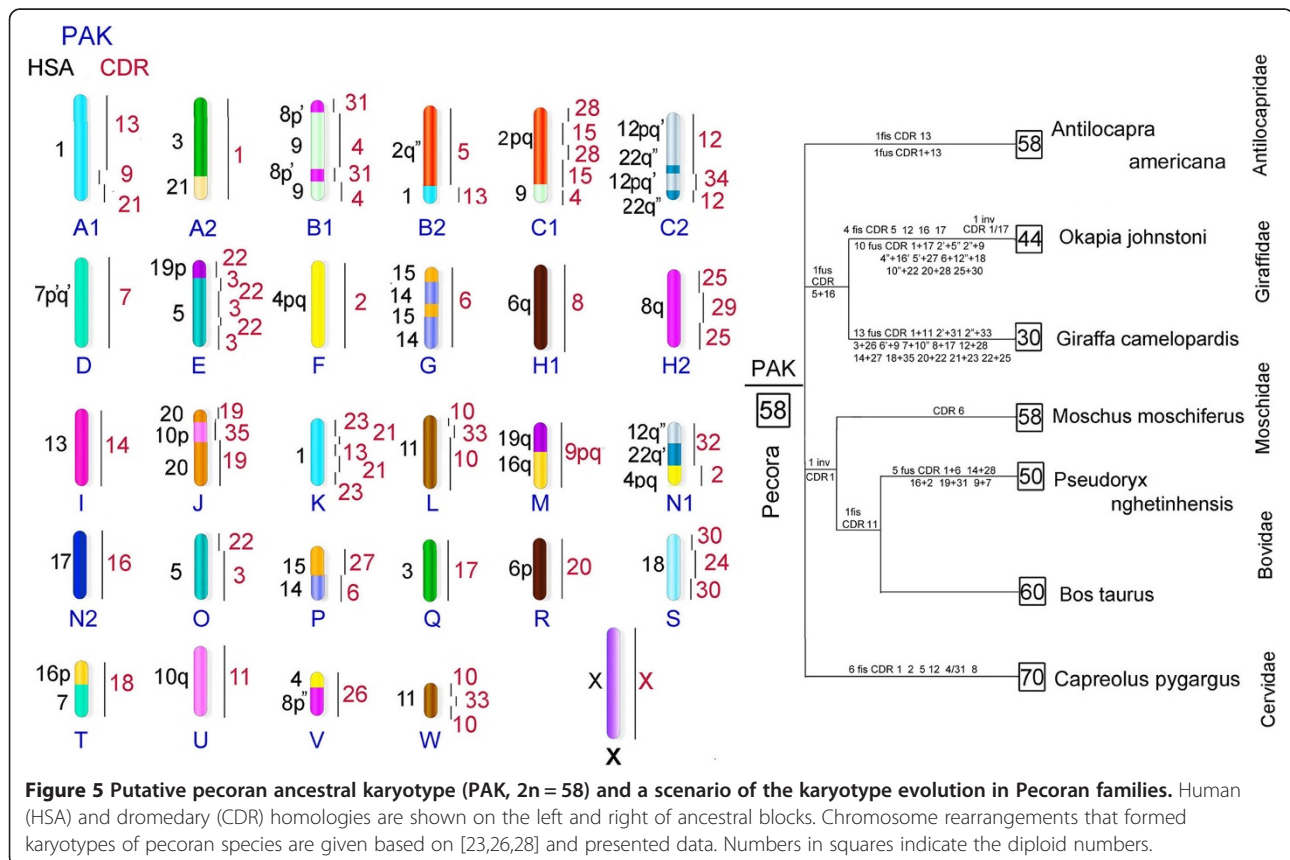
PAK
HSA CDR

1 13 9 21
A1

3 1 21
A2

8p' 31 9 4 8p' 31 9 4
B1

2q" 5 1 13
B2

2pq 28 15 28 15 9 4
C1

12pq' 12 22q" 12pq' 34 22q" 12
C2

7pq' 7
D

19p 22 3 22 5 3 22 3
E

4pq 2
F

15 14 6 15 14
G

6q 8
H1

8q 25 29 25
H2

13 14
I

20 19 10p 35 20 19
J

1 23 21 13 21 23
K

11 10 33 10
L

19q 9pq 16q
M

12q" 32 22q' 4pq 2
N1

17 16
N2

5 22 3
O

15 27 14 6
P

3 17
Q

6p 20
R

18 30 24 30
S

16p 18 7
T

10q 11
U

4 26 8p"
V

11 10 33 10
W

X X
X

PAK
58
Pecora

1fis CDR 13
1fus CDR1+13
58 Antilocapra americana
Antilocapridae

1fus CDR 5+16
4 fis CDR 5 12 16 17
1 inv CDR 1/17
10 fus CDR 1+17 2'+5" 2"+9 4"+16' 5'+27 6+12"+18 10"+22 20+28 25+30
44 Okapia johnstoni
13 fus CDR 1+11 2'+31 2"+33 3+26 6'+9 7+10" 8+17 12+28 14+27 18+35 20+22 21+23 22+25
30 Giraffa camelopardis
Giraffidae

1 inv CDR1
CDR 6
58 Moschus moschiferus
Moschidae

1fis CDR 11
5 fus CDR 1+6 14+28 16+2 19+31 9+7
50 Pseudoryx nghetinhensis
60 Bos taurus
Bovidae

6 fis CDR 1 2 5 12 4/31 8
70 Capreolus pygargus
Cervidae

**Figure 5 Putative pecoran ancestral karyotype (PAK, 2n = 58) and a scenario of the karyotype evolution in Pecoran families.** Human (HSA) and dromedary (CDR) homologies are shown on the left and right of ancestral blocks. Chromosome rearrangements that formed karyotypes of pecoran species are given based on [23,26,28] and presented data. Numbers in squares indicate the diploid numbers.